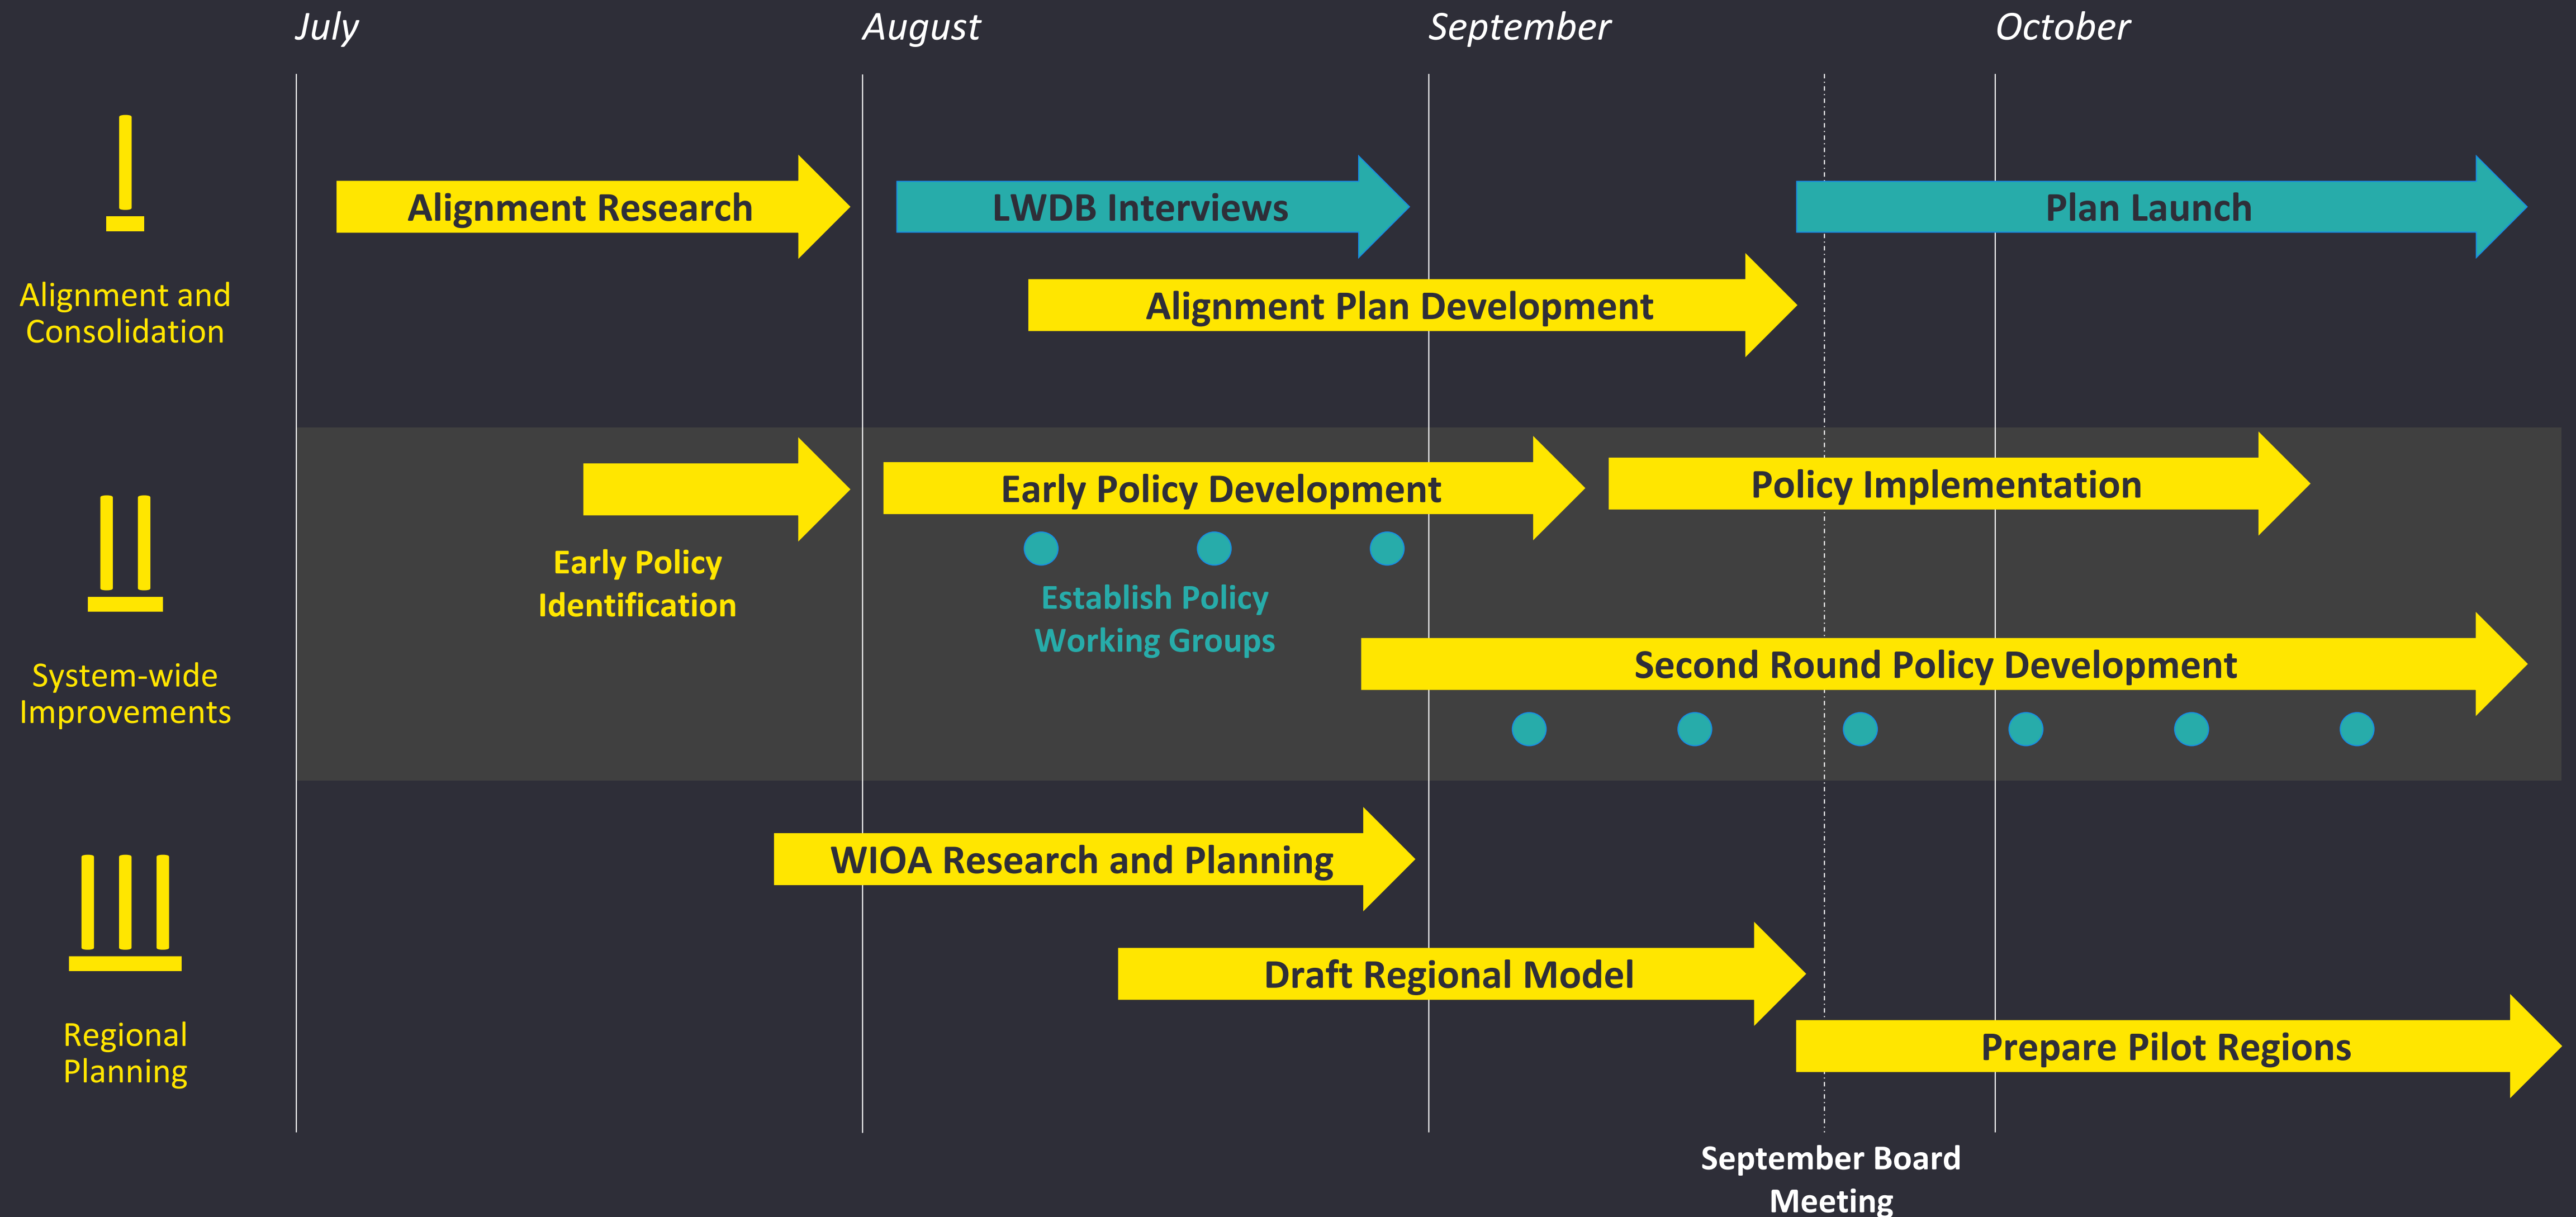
July
August
September
October

Alignment and Consolidation

Alignment Research
LWDB Interviews
Plan Launch
Alignment Plan Development

System-wide Improvements

Early Policy Identification
Early Policy Development
Establish Policy Working Groups
Policy Implementation
Second Round Policy Development

Regional Planning

WIOA Research and Planning
Draft Regional Model
Prepare Pilot Regions

September Board Meeting